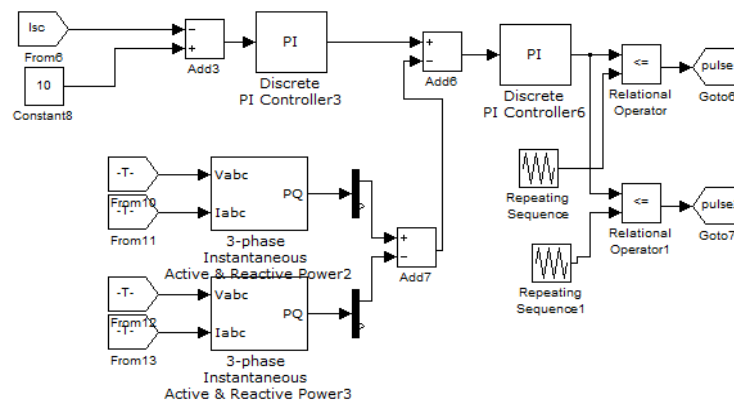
Isc
From6
10
Constant8
-
+
Add3
PI
Discrete
PI Controller3
+
-
Add6
PI
Discrete
PI Controller6
<=
Relational
Operator
pulse
Goto6
-T-
From10
-T-
From11
Vabc
Iabc
PQ
3-phase
Instantaneous
Active & Reactive Power2
+
-
Add7
Repeating
Sequence
<=
Relational
Operator1
pulse
Goto7
Repeating
Sequence1
-T-
From12
-T-
From13
Vabc
Iabc
PQ
3-phase
Instantaneous
Active & Reactive Power3